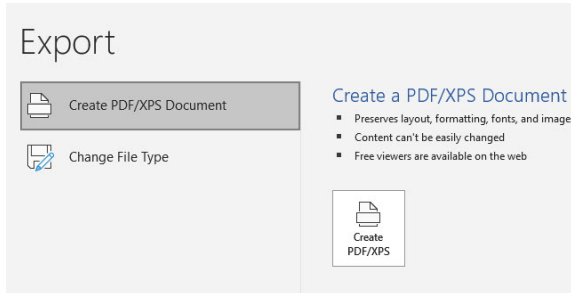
Export

Create PDF/XPS Document

Change File Type

Create a PDF/XPS Document

- Preserves layout, formatting, fonts, and image
- Content can't be easily changed
- Free viewers are available on the web

Create PDF/XPS